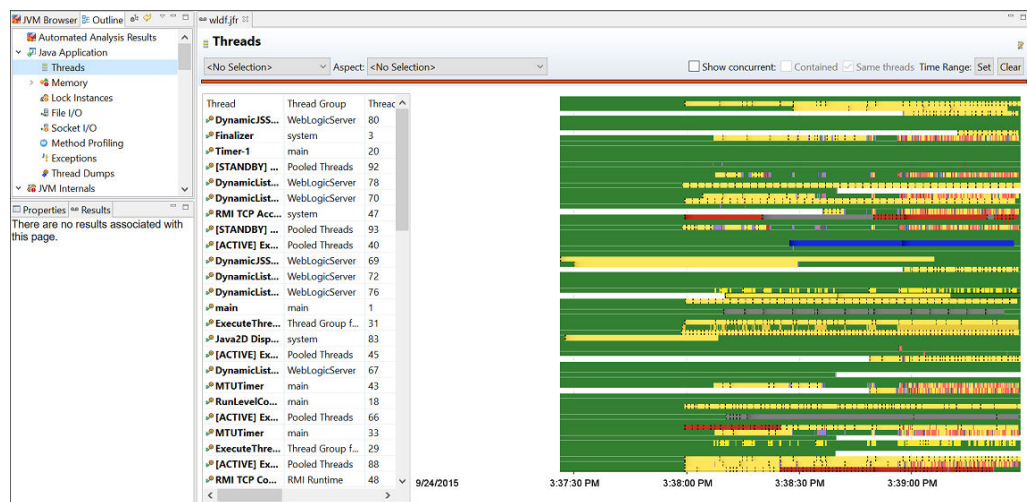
JVM Browser   Outline

Automated Analysis Results
Java Application
Threads
Memory
Lock Instances
File I/O
Socket I/O
Method Profiling
Exceptions
Thread Dumps
JVM Internals

Properties   Results
There are no results associated with this page.

wldf.jfr

Threads

<No Selection>   Aspect: <No Selection>   Show concurrent:   Contained   Same threads   Time Range: Set   Clear

| Thread | Thread Group | Threac |
|---|---|---|
| DynamicJSS... | WebLogicServer | 80 |
| Finalizer | system | 3 |
| Timer-1 | main | 20 |
| [STANDBY] ... | Pooled Threads | 92 |
| DynamicList... | WebLogicServer | 78 |
| DynamicList... | WebLogicServer | 70 |
| RMI TCP Acc... | system | 47 |
| [STANDBY] ... | Pooled Threads | 93 |
| [ACTIVE] Ex... | Pooled Threads | 40 |
| DynamicJSS... | WebLogicServer | 69 |
| DynamicList... | WebLogicServer | 72 |
| DynamicList... | WebLogicServer | 76 |
| main | main | 1 |
| ExecuteThre... | Thread Group f... | 31 |
| Java2D Disp... | system | 83 |
| [ACTIVE] Ex... | Pooled Threads | 45 |
| DynamicList... | WebLogicServer | 67 |
| MTUTimer | main | 43 |
| RunLevelCo... | main | 18 |
| [ACTIVE] Ex... | Pooled Threads | 66 |
| MTUTimer | main | 33 |
| ExecuteThre... | Thread Group f... | 29 |
| [ACTIVE] Ex... | Pooled Threads | 88 |
| RMI TCP Co... | RMI Runtime | 48 |

9/24/2015   3:37:30 PM   3:38:00 PM   3:38:30 PM   3:39:00 PM